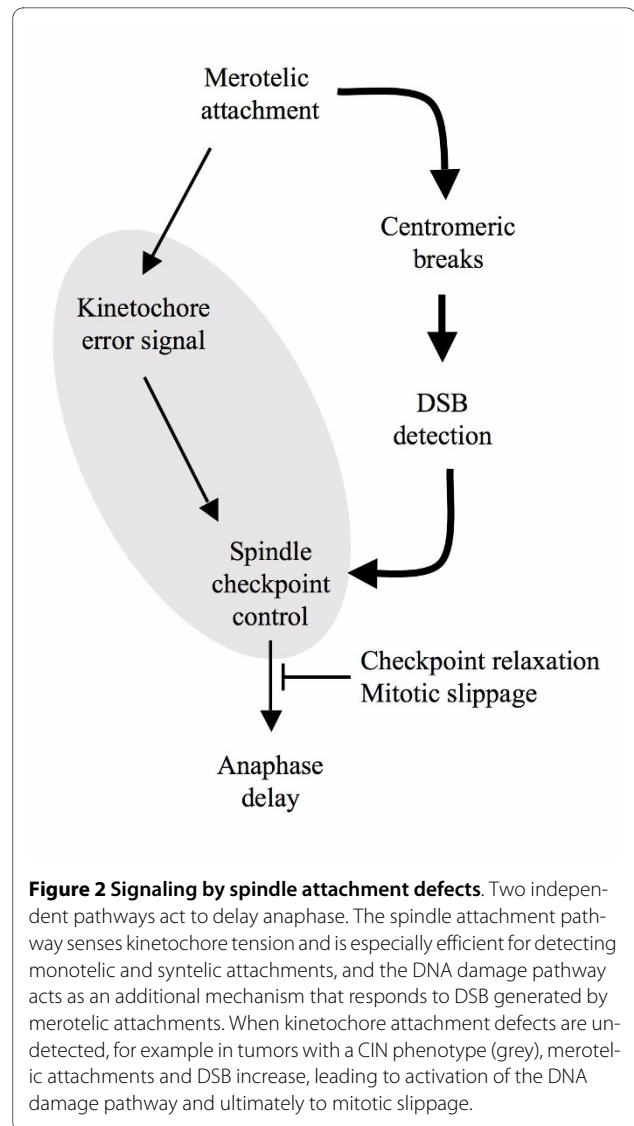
Merotelic attachment

Centromeric breaks

Kinetochore error signal

DSB detection

Spindle checkpoint control

Checkpoint relaxation
Mitotic slippage

Anaphase delay

**Figure 2 Signaling by spindle attachment defects**. Two independent pathways act to delay anaphase. The spindle attachment pathway senses kinetochore tension and is especially efficient for detecting monotelic and syntelic attachments, and the DNA damage pathway acts as an additional mechanism that responds to DSB generated by merotelic attachments. When kinetochore attachment defects are undetected, for example in tumors with a CIN phenotype (grey), merotelic attachments and DSB increase, leading to activation of the DNA damage pathway and ultimately to mitotic slippage.